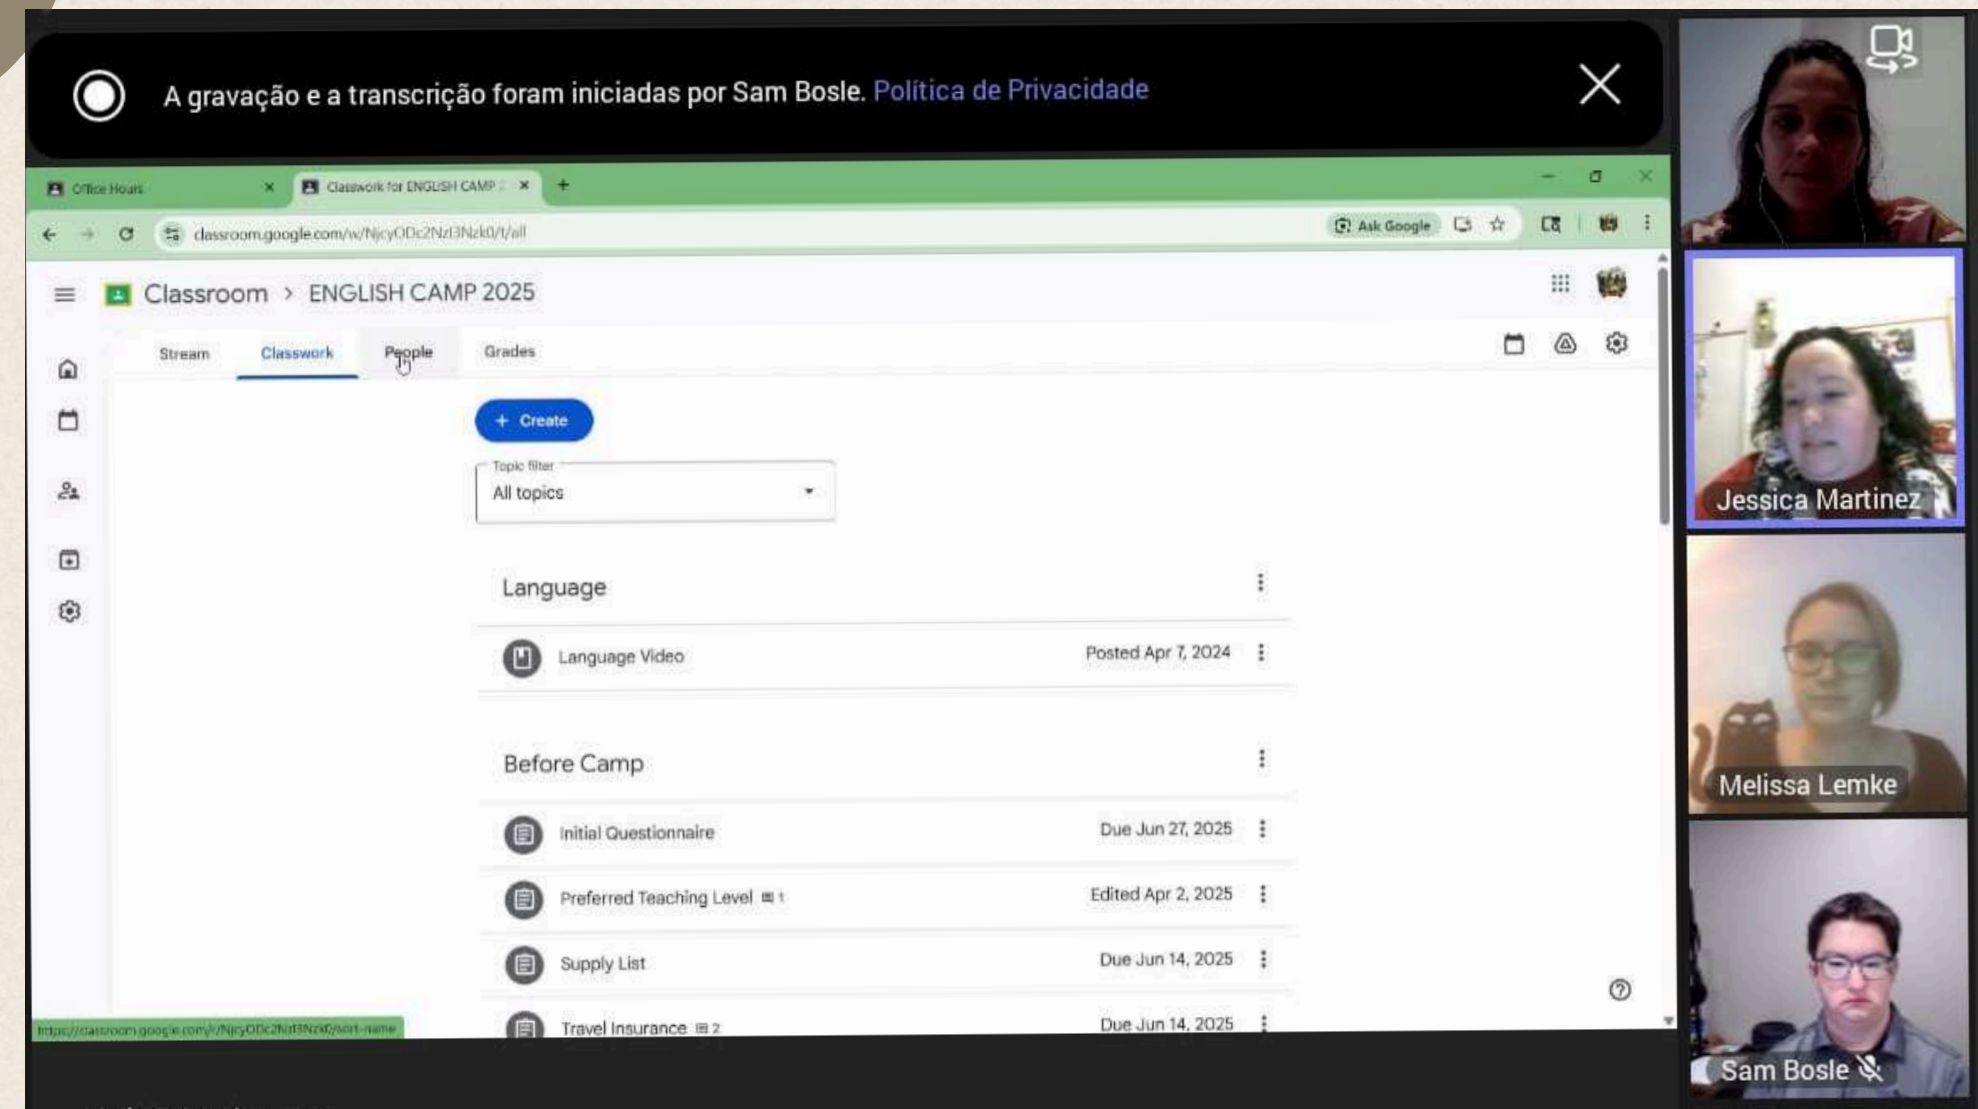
A gravação e a transcrição foram iniciadas por Sam Bosle. Política de Privacidade

Office Hours
Classwork for ENGLISH CAMP
classroom.google.com/w/NjcyODc2NzI3Nzk0/t/all
Ask Google

Classroom > ENGLISH CAMP 2025

Stream
Classwork
People
Grades

+ Create

Topic filter
All topics

Language
Language Video
Posted Apr 7, 2024

Before Camp
Initial Questionnaire
Due Jun 27, 2025
Preferred Teaching Level 1
Edited Apr 2, 2025
Supply List
Due Jun 14, 2025
Travel Insurance 2
Due Jun 14, 2025

https://classroom.google.com/r/NjcyODc2NzI3Nzk0/sort-name

Jessica Martinez
Melissa Lemke
Sam Bosle